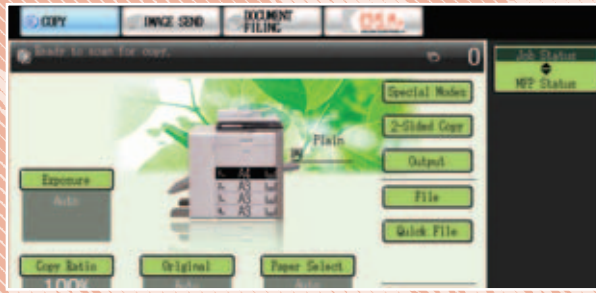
COPY
IMAGE SEND
DOCUMENT FILING
Ready to scan for copy.
0
Job Status
MFP Status
Special Modes
2-Sided Copy
Output
File
Quick File
Plain
A4
A3
A3
A3
Exposure
Auto
Copy Ratio
100%
Original
Auto
Paper Select
Auto